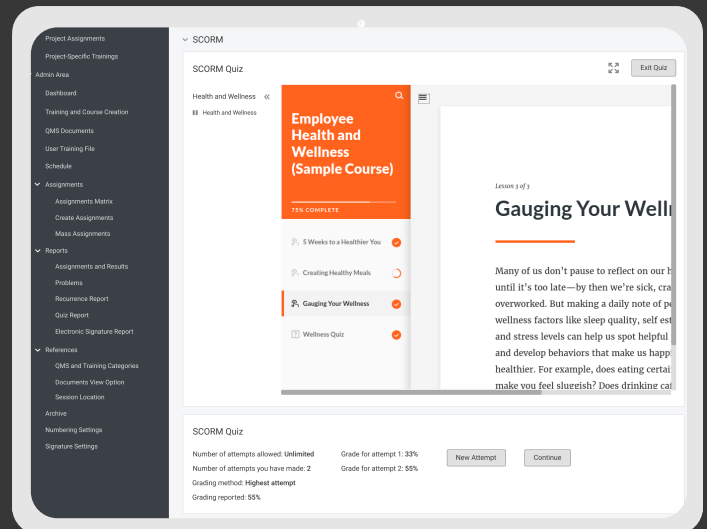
Project Assignments
Project-Specific Trainings
Admin Area
Dashboard
Training and Course Creation
QMS Documents
User Training File
Schedule
Assignments
Assignments Matrix
Create Assignments
Mass Assignments
Reports
Assignments and Results
Problems
Recurrence Report
Quiz Report
Electronic Signature Report
References
QMS and Training Categories
Documents View Option
Session Location
Archive
Numbering Settings
Signature Settings

SCORM

SCORM Quiz

Exit Quiz

Health and Wellness «
Health and Wellness

Employee Health and Wellness (Sample Course)

73% COMPLETE

5 Weeks to a Healthier You
Creating Healthy Meals
Gauging Your Wellness
Wellness Quiz

Lesson 3 of 3

Gauging Your Welln

Many of us don't pause to reflect on our h until it's too late—by then we're sick, cra overworked. But making a daily note of pe wellness factors like sleep quality, self est and stress levels can help us spot helpful and develop behaviors that make us happi healthier. For example, does eating certai make you feel sluggish? Does drinking caf

SCORM Quiz

Number of attempts allowed: Unlimited
Number of attempts you have made: 2
Grading method: Highest attempt
Grading reported: 55%

Grade for attempt 1: 33%
Grade for attempt 2: 55%

New Attempt
Continue